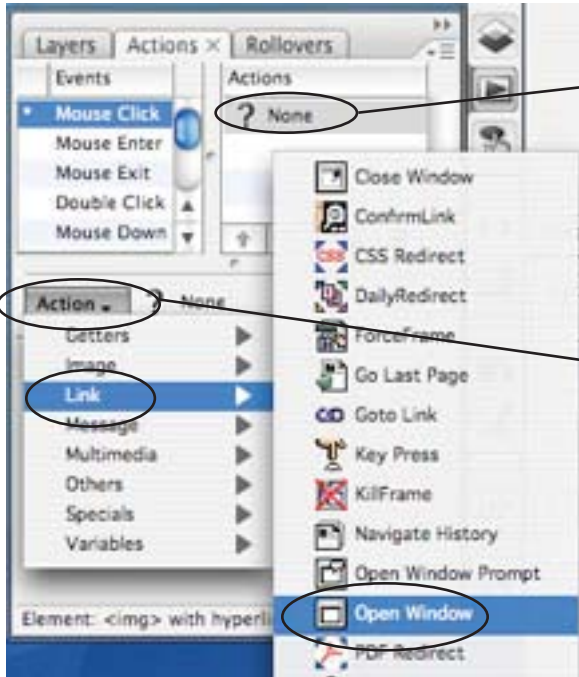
Layers | Actions × | Rollovers

Events
Mouse Click
Mouse Enter
Mouse Exit
Double Click
Mouse Down

Actions
? None

Action ▾ ? None
Getters
Image
Link
Message
Multimedia
Others
Specials
Variables

Close Window
ConfrmLink
CSS Redirect
DailyRedirect
ForceFrame
Go Last Page
Goto Link
Key Press
KilFrame
Navigate History
Open Window Prompt
Open Window
PDF Redirect

Element: <img> with hyperli